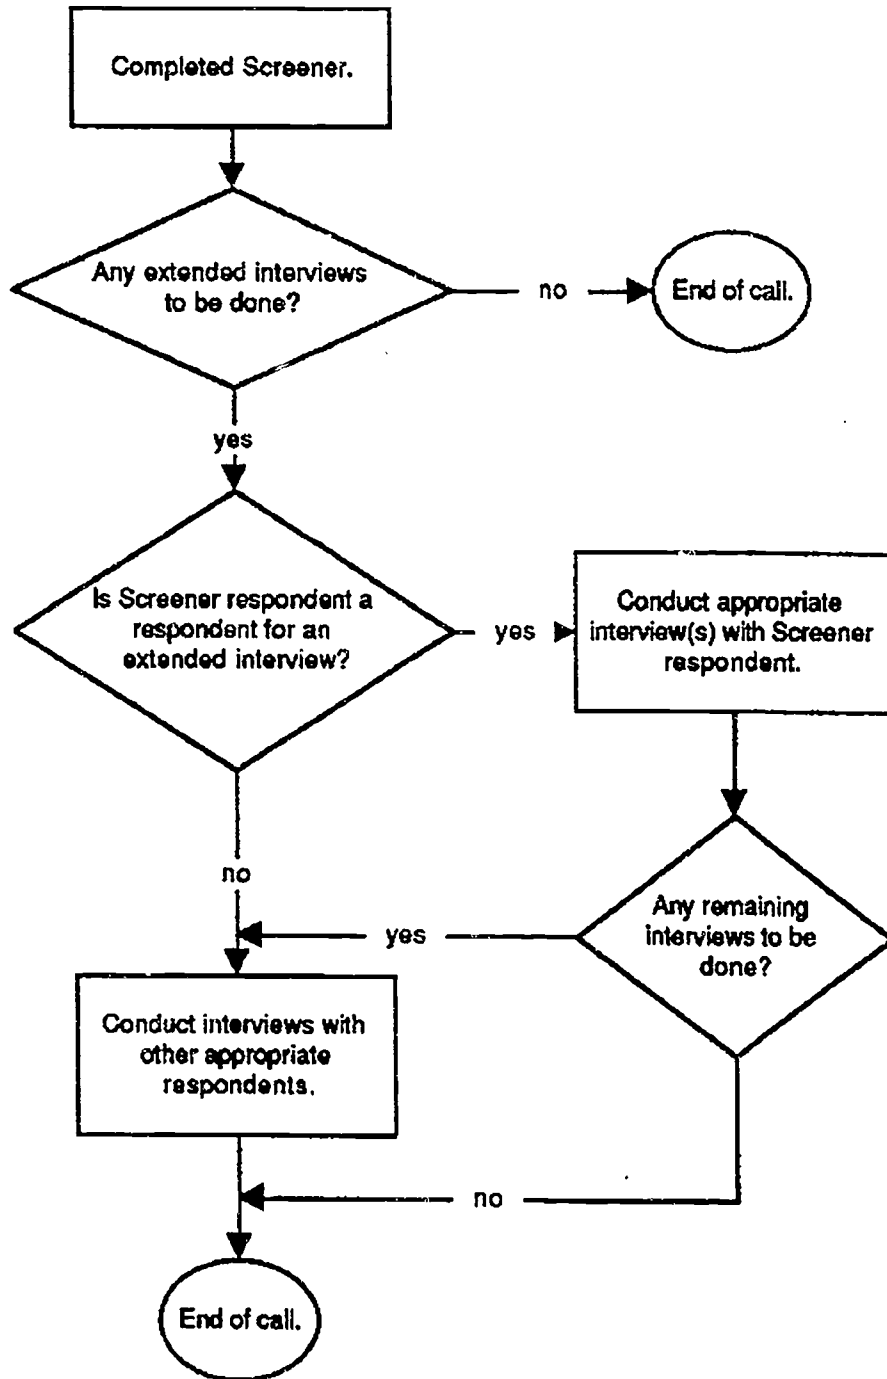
Completed Screener.

Any extended interviews to be done?

no

End of call.

yes

Is Screener respondent a respondent for an extended interview?

yes

Conduct appropriate interview(s) with Screener respondent.

Any remaining interviews to be done?

no

yes

Conduct interviews with other appropriate respondents.

no

End of call.